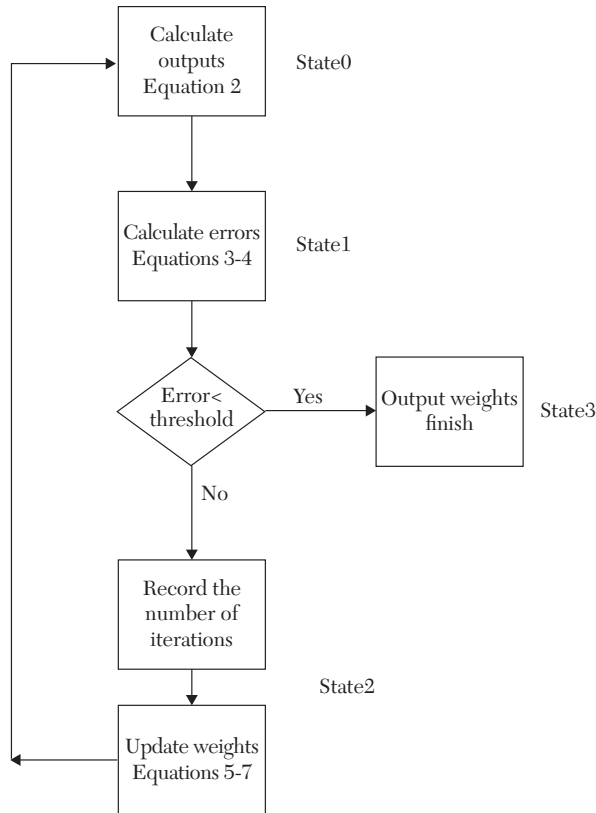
Calculate outputs Equation 2

State0

Calculate errors Equations 3-4

State1

Error< threshold

Yes

Output weights finish

State3

No

Record the number of iterations

State2

Update weights Equations 5-7